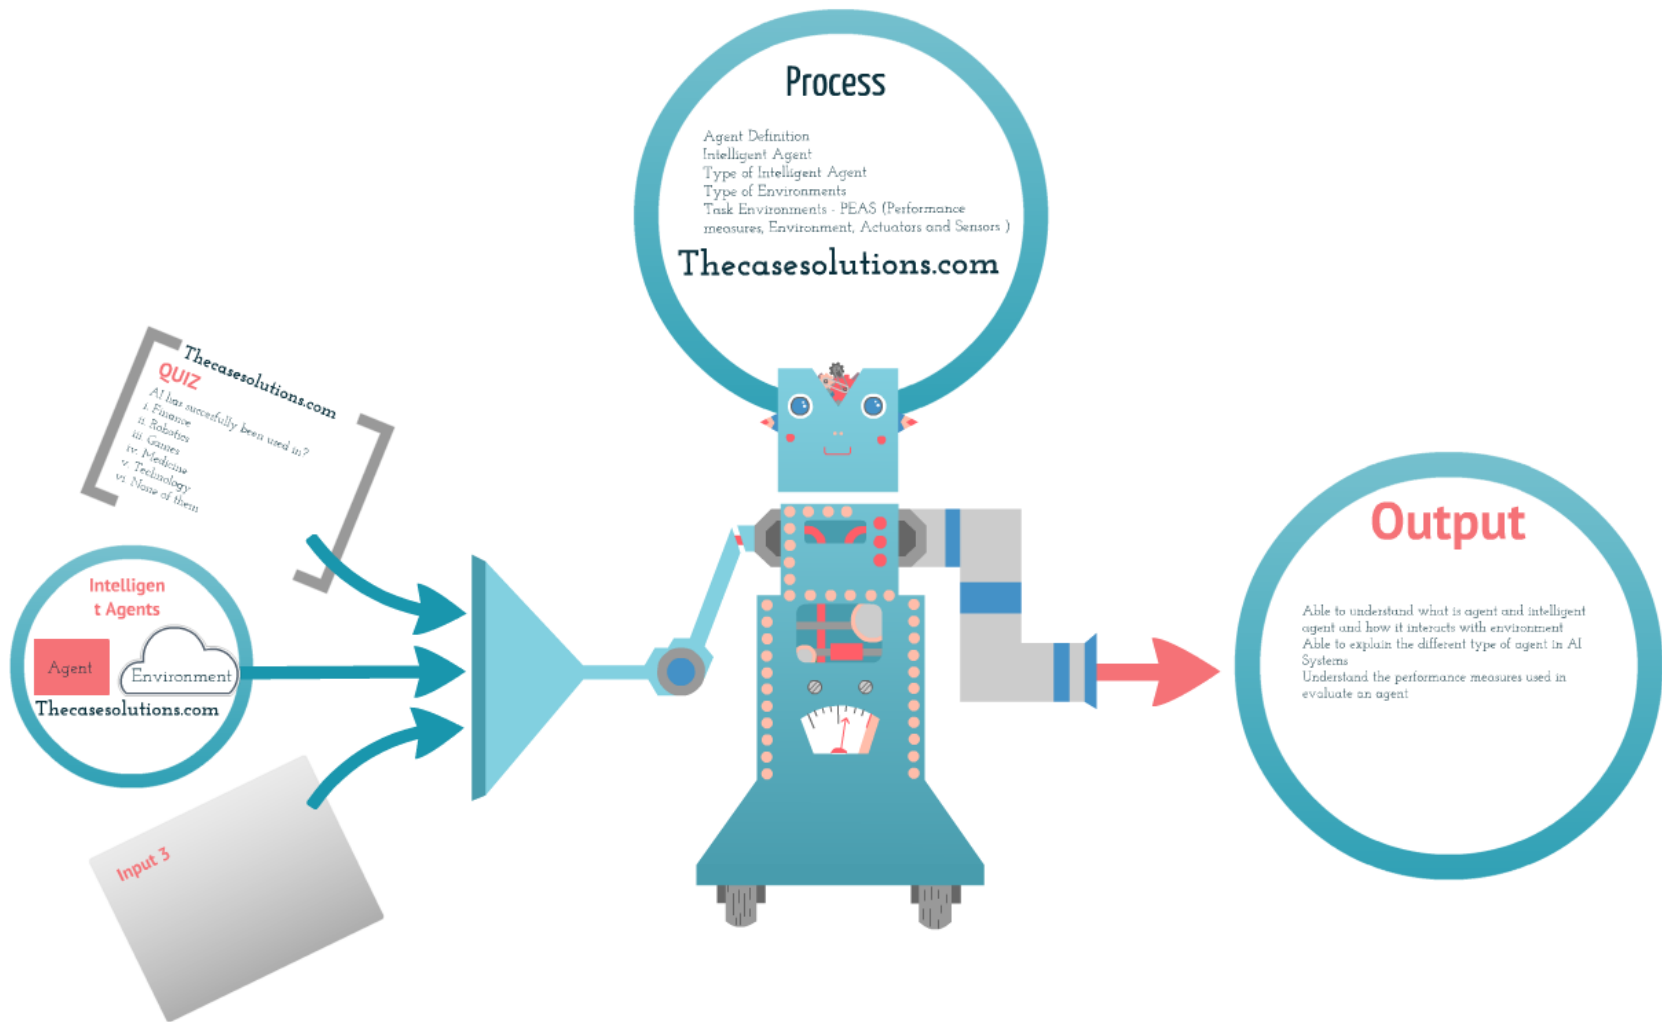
Process

Agent Definition
Intelligent Agent
Type of Intelligent Agent
Type of Environments
Task Environments - PEAS (Performance measures, Environment, Actuators and Sensors )

Thecasesolutions.com

Thecasesolutions.com
QUIZ
AI has succesfully been used in?
i. Finance
ii. Robotics
iii. Games
iv. Medicine
v. Technology
vi. None of them

Intelligen t Agents
Agent
Environment
Thecasesolutions.com

Input 3

Output

Able to understand what is agent and intelligent agent and how it interacts with environment
Able to explain the different type of agent in AI Systems
Understand the performance measures used in evaluate an agent